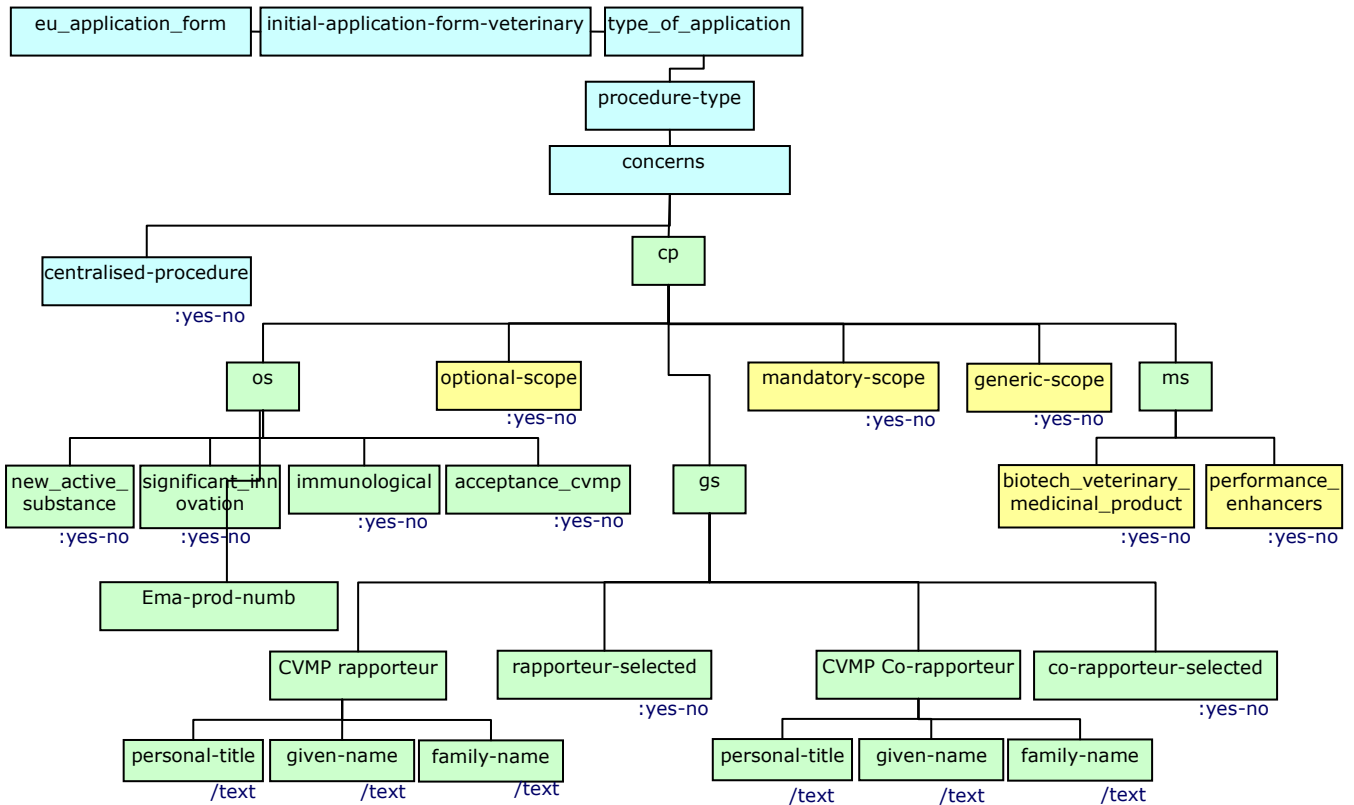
eu_application_form
initial-application-form-veterinary
type_of_application
procedure-type
concerns
centralised-procedure
:yes-no
cp
os
optional-scope
:yes-no
mandatory-scope
:yes-no
generic-scope
:yes-no
ms
new_active_substance
:yes-no
significant_innovation
:yes-no
immunological
:yes-no
acceptance_cvmp
:yes-no
gs
biotech_veterinary_medicinal_product
:yes-no
performance_enhancers
:yes-no
Ema-prod-numb
CVMP rapporteur
rapporteur-selected
:yes-no
CVMP Co-rapporteur
co-rapporteur-selected
:yes-no
personal-title
/text
given-name
/text
family-name
/text
personal-title
/text
given-name
/text
family-name
/text